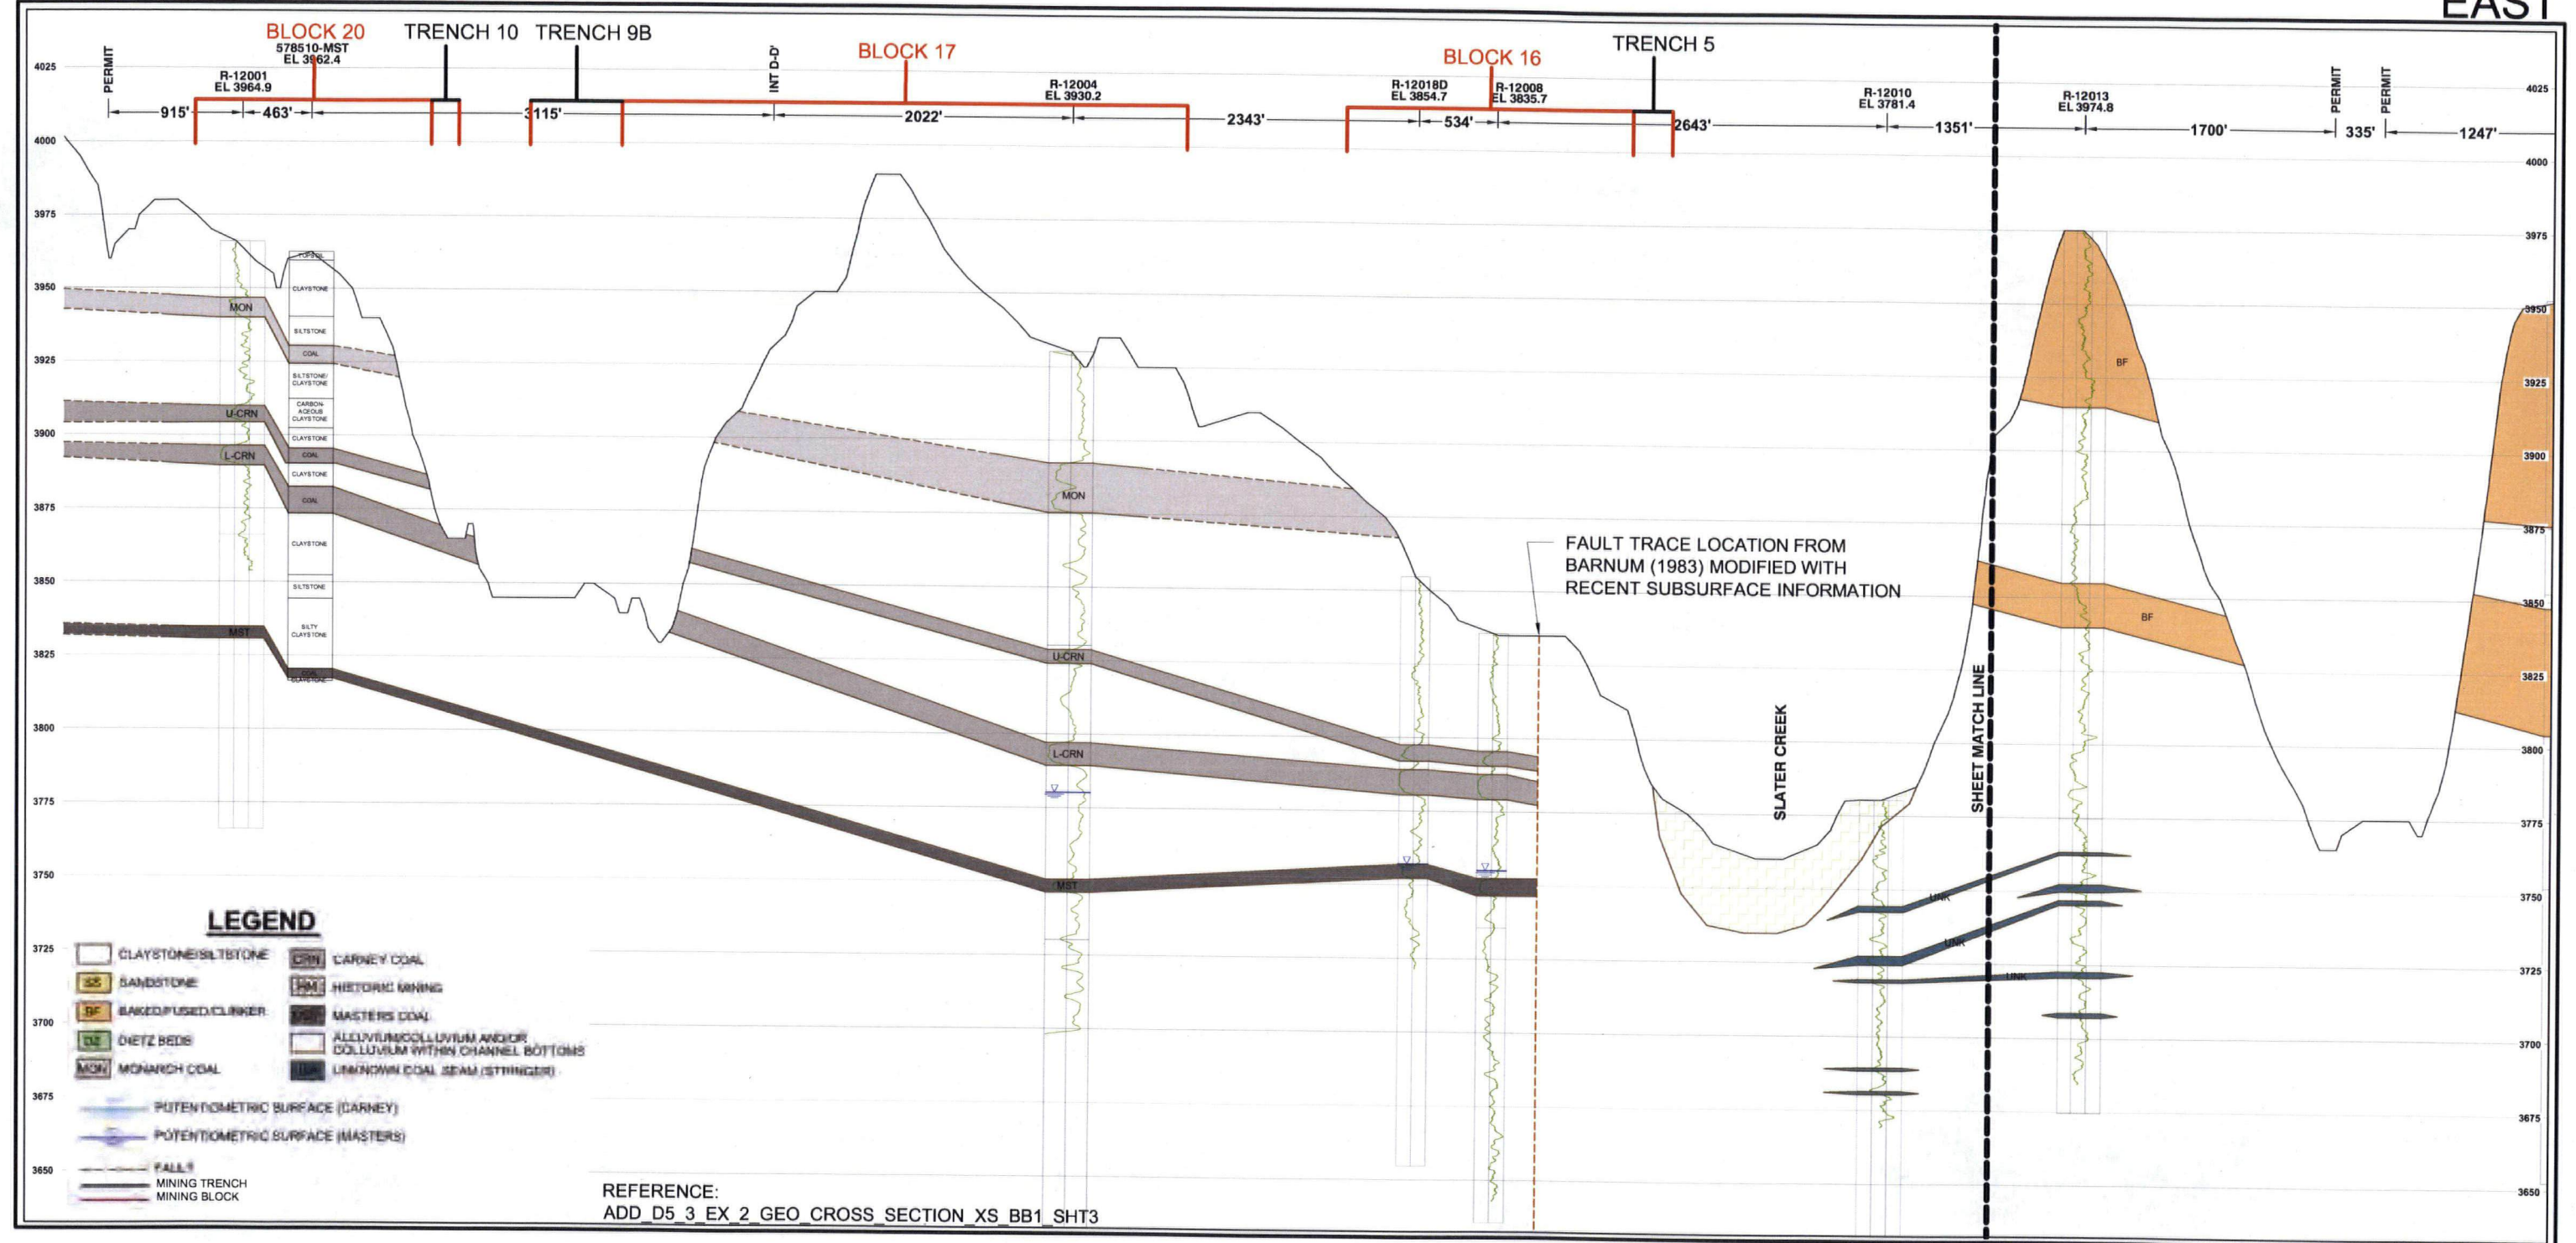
EAST

BLOCK 20
578510-MST
EL 3962.4
TRENCH 10
TRENCH 9B
BLOCK 17
BLOCK 16
TRENCH 5

PERMIT
R-12001
EL 3964.9
INT D-D'
R-12004
EL 3930.2
R-12018D
EL 3854.7
R-12008
EL 3835.7
R-12010
EL 3781.4
R-12013
EL 3974.8
PERMIT
PERMIT

915'
463'
3115'
2022'
2343'
534'
2643'
1351'
1700'
335'
1247'

4025
4000
3975
3950
3925
3900
3875
3850
3825
3800
3775
3750
3725
3700
3675
3650

4025
4000
3975
3950
3925
3900
3875
3850
3825
3800
3775
3750
3725
3700
3675
3650

MON
U-CRN
L-CRN
MST

TOPSOIL
CLAYSTONE
SILTSTONE
COAL
SILTSTONE/CLAYSTONE
CARBONACEOUS CLAYSTONE
CLAYSTONE
COAL
CLAYSTONE
COAL
CLAYSTONE
SILTSTONE
SILTY CLAYSTONE
COAL
CLAYSTONE

MON
U-CRN
L-CRN
MST

BF
BF
UNK
UNK
UNK

FAULT TRACE LOCATION FROM BARNUM (1983) MODIFIED WITH RECENT SUBSURFACE INFORMATION

SLATER CREEK
SHEET MATCH LINE

LEGEND
CLAYSTONE/SILTSTONE
SS SANDSTONE
BF BAKED/FUSED/CLINKER
DZ DIETZ BEDS
MON MONARCH COAL
CRN CARNEY COAL
HM HISTORIC MINING
MST MASTERS COAL
ALLUVIUM/COLLUVIUM AND/OR COLLUVIUM WITHIN CHANNEL BOTTOMS
UNK UNKNOWN COAL SEAM (STRINGER)
POTENTIOMETRIC SURFACE (CARNEY)
POTENTIOMETRIC SURFACE (MASTERS)
FAULT
MINING TRENCH
MINING BLOCK

REFERENCE:
ADD_D5_3_EX_2_GEO_CROSS_SECTION_XS_BB1_SHT3